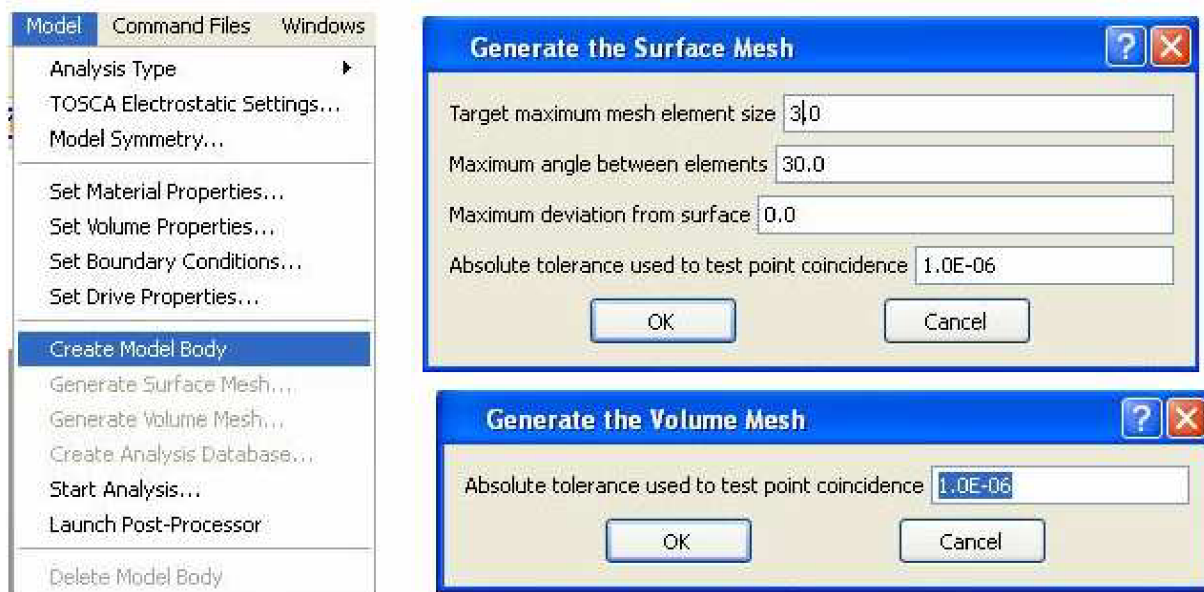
Model Command Files Windows

Analysis Type
TOSCA Electrostatic Settings...
Model Symmetry...

Set Material Properties...
Set Volume Properties...
Set Boundary Conditions...
Set Drive Properties...

Create Model Body
Generate Surface Mesh...
Generate Volume Mesh...
Create Analysis Database...
Start Analysis...
Launch Post-Processor

Delete Model Body

Generate the Surface Mesh

Target maximum mesh element size 3.0
Maximum angle between elements 30.0
Maximum deviation from surface 0.0
Absolute tolerance used to test point coincidence 1.0E-06

OK Cancel

Generate the Volume Mesh

Absolute tolerance used to test point coincidence 1.0E-06

OK Cancel